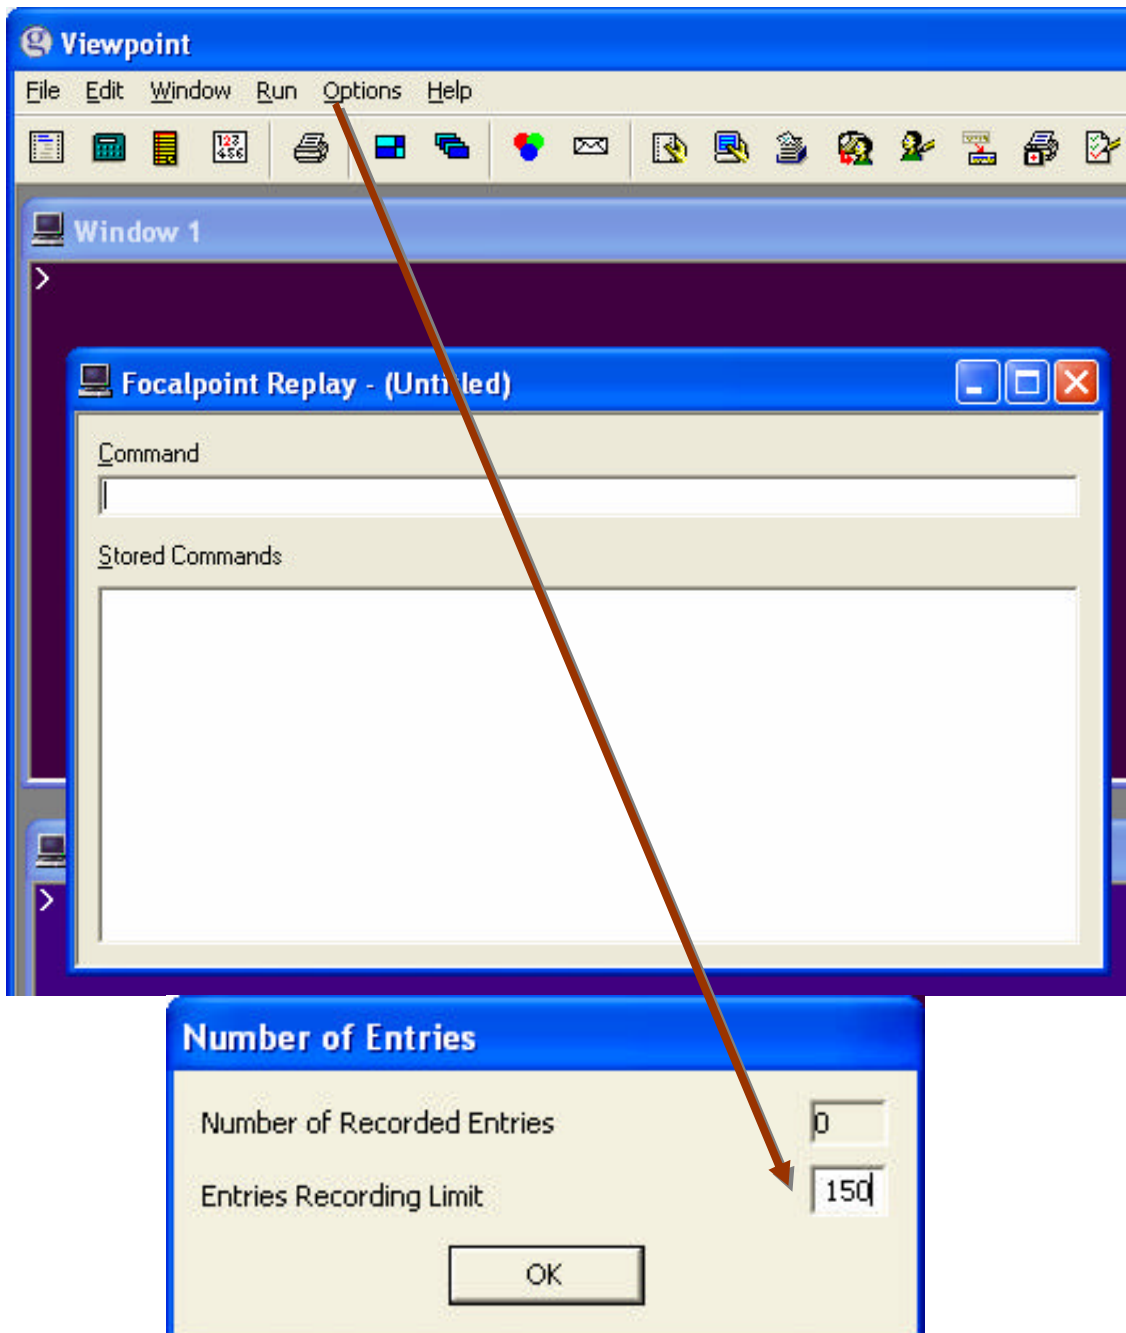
Viewpoint

File Edit Window Run Options Help

Window 1

>

Focalpoint Replay - (Untitled)

Command

Stored Commands

>

Number of Entries

Number of Recorded Entries 0

Entries Recording Limit 150

OK